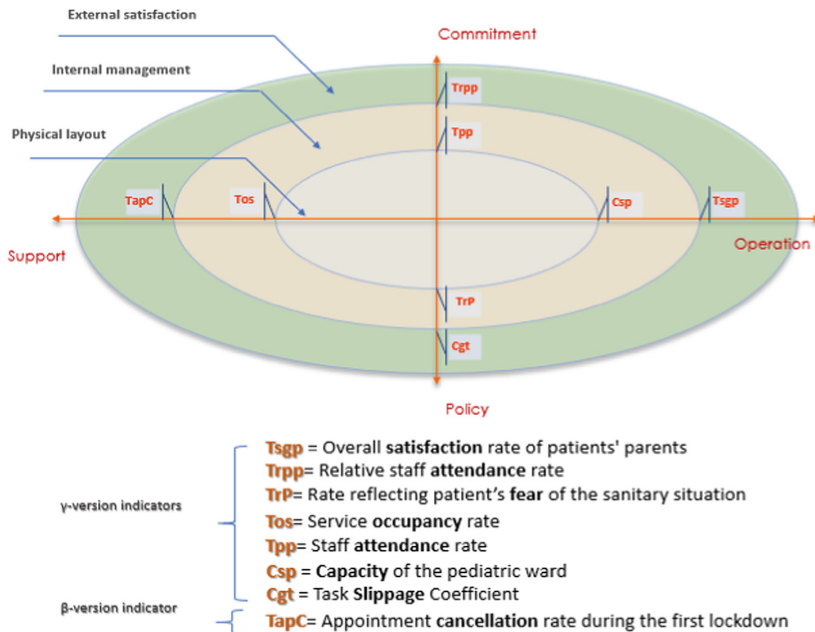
External satisfaction

Internal management

Physical layout

Commitment

Trpp

Tpp

TapC

Tos

Csp

Tsgp

Support

Operation

TrP

Cgt

Policy

γ-version indicators

Tsgp = Overall satisfaction rate of patients' parents
Trpp= Relative staff attendance rate
TrP= Rate reflecting patient's fear of the sanitary situation
Tos= Service occupancy rate
Tpp= Staff attendance rate
Csp = Capacity of the pediatric ward
Cgt = Task Slippage Coefficient

β-version indicator

TapC= Appointment cancellation rate during the first lockdown